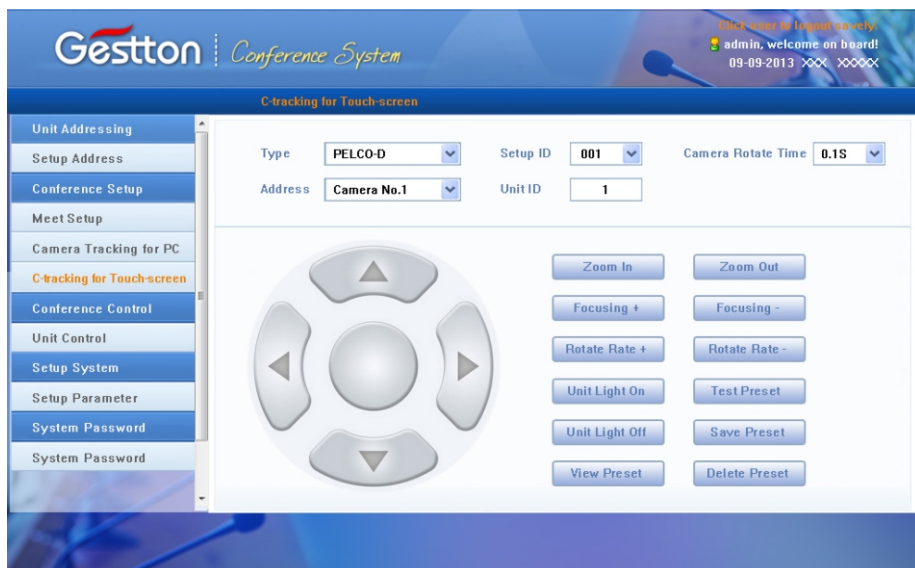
Gestton | Conference System

Click here to logout safely!
admin, welcome on board!
09-09-2013 XXX XXXXX

C-tracking for Touch-screen

Unit Addressing
Setup Address
Conference Setup
Meet Setup
Camera Tracking for PC
C-tracking for Touch-screen
Conference Control
Unit Control
Setup System
Setup Parameter
System Password
System Password

Type PELCO-D
Setup ID 001
Camera Rotate Time 0.1S
Address Camera No.1
Unit ID 1

Zoom In
Zoom Out
Focusing +
Focusing -
Rotate Rate +
Rotate Rate -
Unit Light On
Test Preset
Unit Light Off
Save Preset
View Preset
Delete Preset